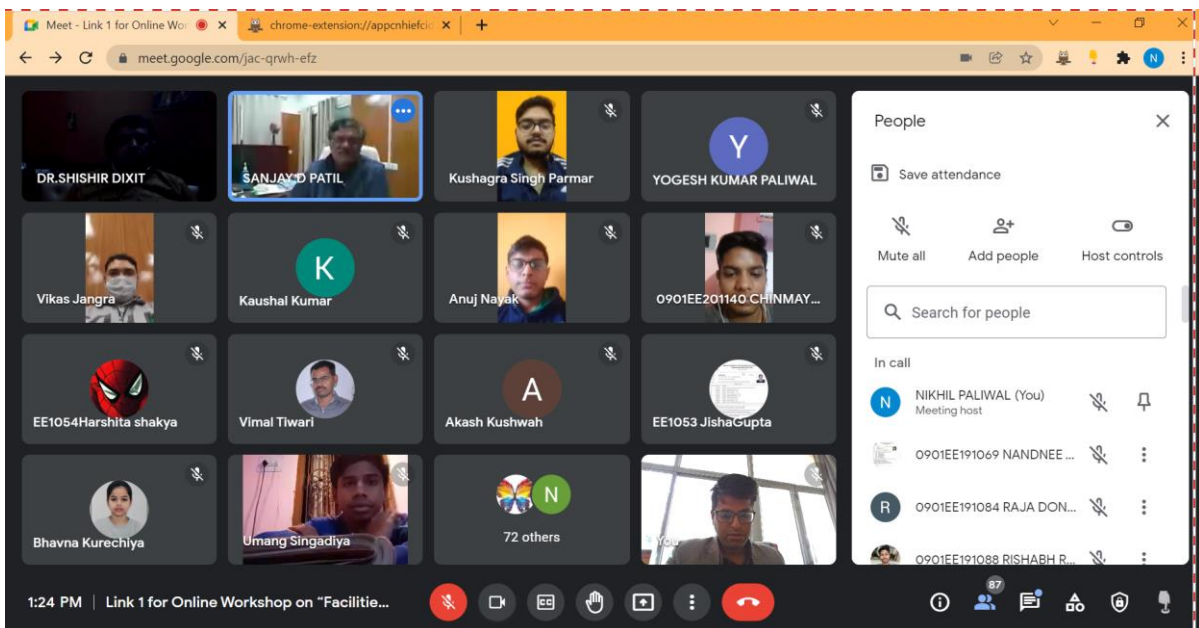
Meet - Link 1 for Online Wor
chrome-extension://appcnhiefcid
meet.google.com/jac-qrwh-efz

DR.SHISHIR DIXIT
SANJAY D PATIL
Kushagra Singh Parmar
Y
YOGESH KUMAR PALIWAL
Vikas Jangra
K
Kaushal Kumar
Anuj Nayak
0901EE201140 CHINMAY...
EE1054Harshita shakya
Vimal Tiwari
A
Akash Kushwah
EE1053 JishaGupta
Bhavna Kurechiya
Umang Singadiya
N
72 others
You

People
Save attendance
Mute all
Add people
Host controls
Search for people
In call
N
NIKHIL PALIWAL (You)
Meeting host
0901EE191069 NANDNEE ...
R
0901EE191084 RAJA DON...
0901EE191088 RISHABH R...

1:24 PM | Link 1 for Online Workshop on "Facilitie...
87